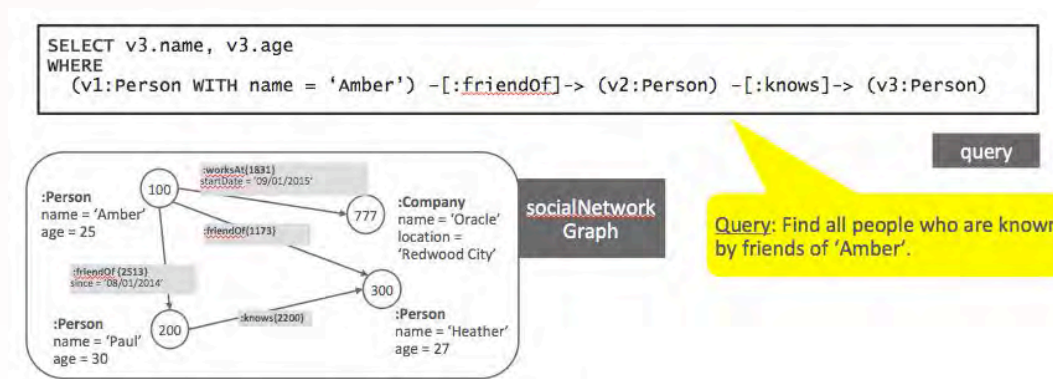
SELECT v3.name, v3.age
WHERE
(v1:Person WITH name = 'Amber') -[:friendOf]-> (v2:Person) -[:knows]-> (v3:Person)

query

:Person
name = 'Amber'
age = 25

100

:worksAt(1831)
startDate = '09/01/2015'

777

:Company
name = 'Oracle'
location = 'Redwood City'

:friendOf(1173)

:friendOf (2513)
since = '08/01/2014'

300

:knows(2200)

:Person
name = 'Paul'
age = 30

200

:Person
name = 'Heather'
age = 27

socialNetwork Graph

Query: Find all people who are known by friends of 'Amber'.